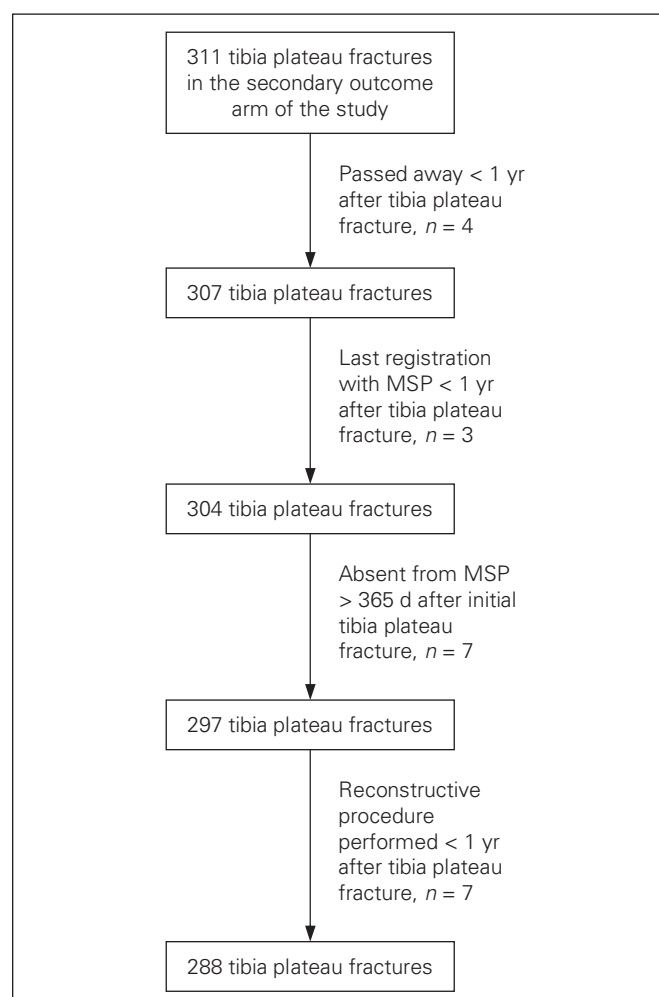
311 tibia plateau fractures in the secondary outcome arm of the study

Passed away < 1 yr after tibia plateau fracture, $n = 4$

307 tibia plateau fractures

Last registration with MSP < 1 yr after tibia plateau fracture, $n = 3$

304 tibia plateau fractures

Absent from MSP > 365 d after initial tibia plateau fracture, $n = 7$

297 tibia plateau fractures

Reconstructive procedure performed < 1 yr after tibia plateau fracture, $n = 7$

288 tibia plateau fractures